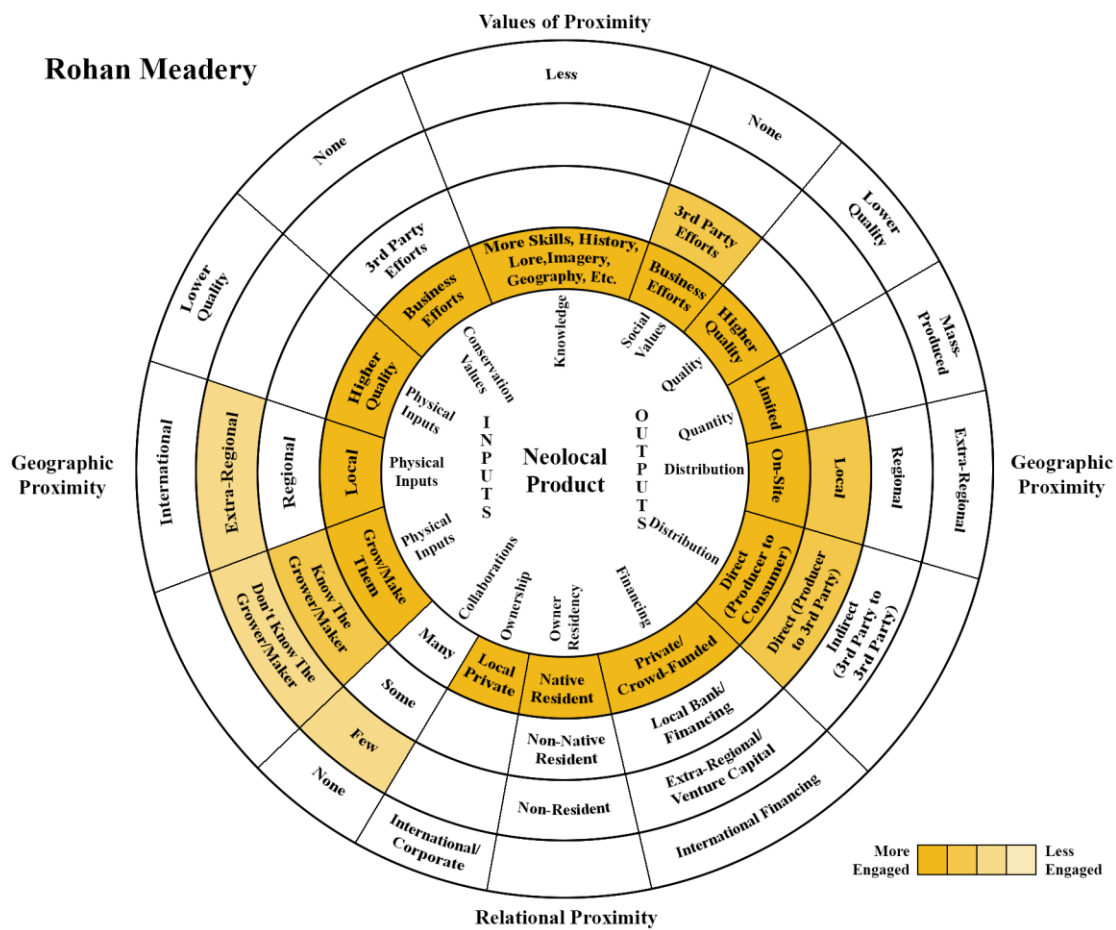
Values of Proximity

Rohan Meadery

Less

None

None

Lower Quality

3rd Party Efforts

More Skills, History, Lore,Imagery, Geography, Etc.

3rd Party Efforts

Lower Quality

Business Efforts

Business Efforts

Higher Quality

Mass-Produced

Knowledge

Social Values

Conservation Values

Higher Quality

Quality

Limited

Physical Inputs

INPUTS

OUTPUTS

Quantity

Geographic Proximity

International

Extra-Regional

Regional

Local

Physical Inputs

Neolocal Product

Distribution

On-Site

Local

Regional

Extra-Regional

Geographic Proximity

Physical Inputs

Distribution

Grow/Make Them

Know The Grower/Maker

Don't Know The Grower/Maker

Collaborations

Ownership

Owner Residency

Financing

Direct (Producer to Consumer)

Direct (Producer to 3rd Party)

Indirect (3rd Party to 3rd Party)

Many

Local Private

Native Resident

Private/ Crowd-Funded

Some

Few

Non-Native Resident

Local Bank/ Financing

None

Non-Resident

Extra-Regional/ Venture Capital

International Financing

International/ Corporate

More Engaged

Less Engaged

Relational Proximity